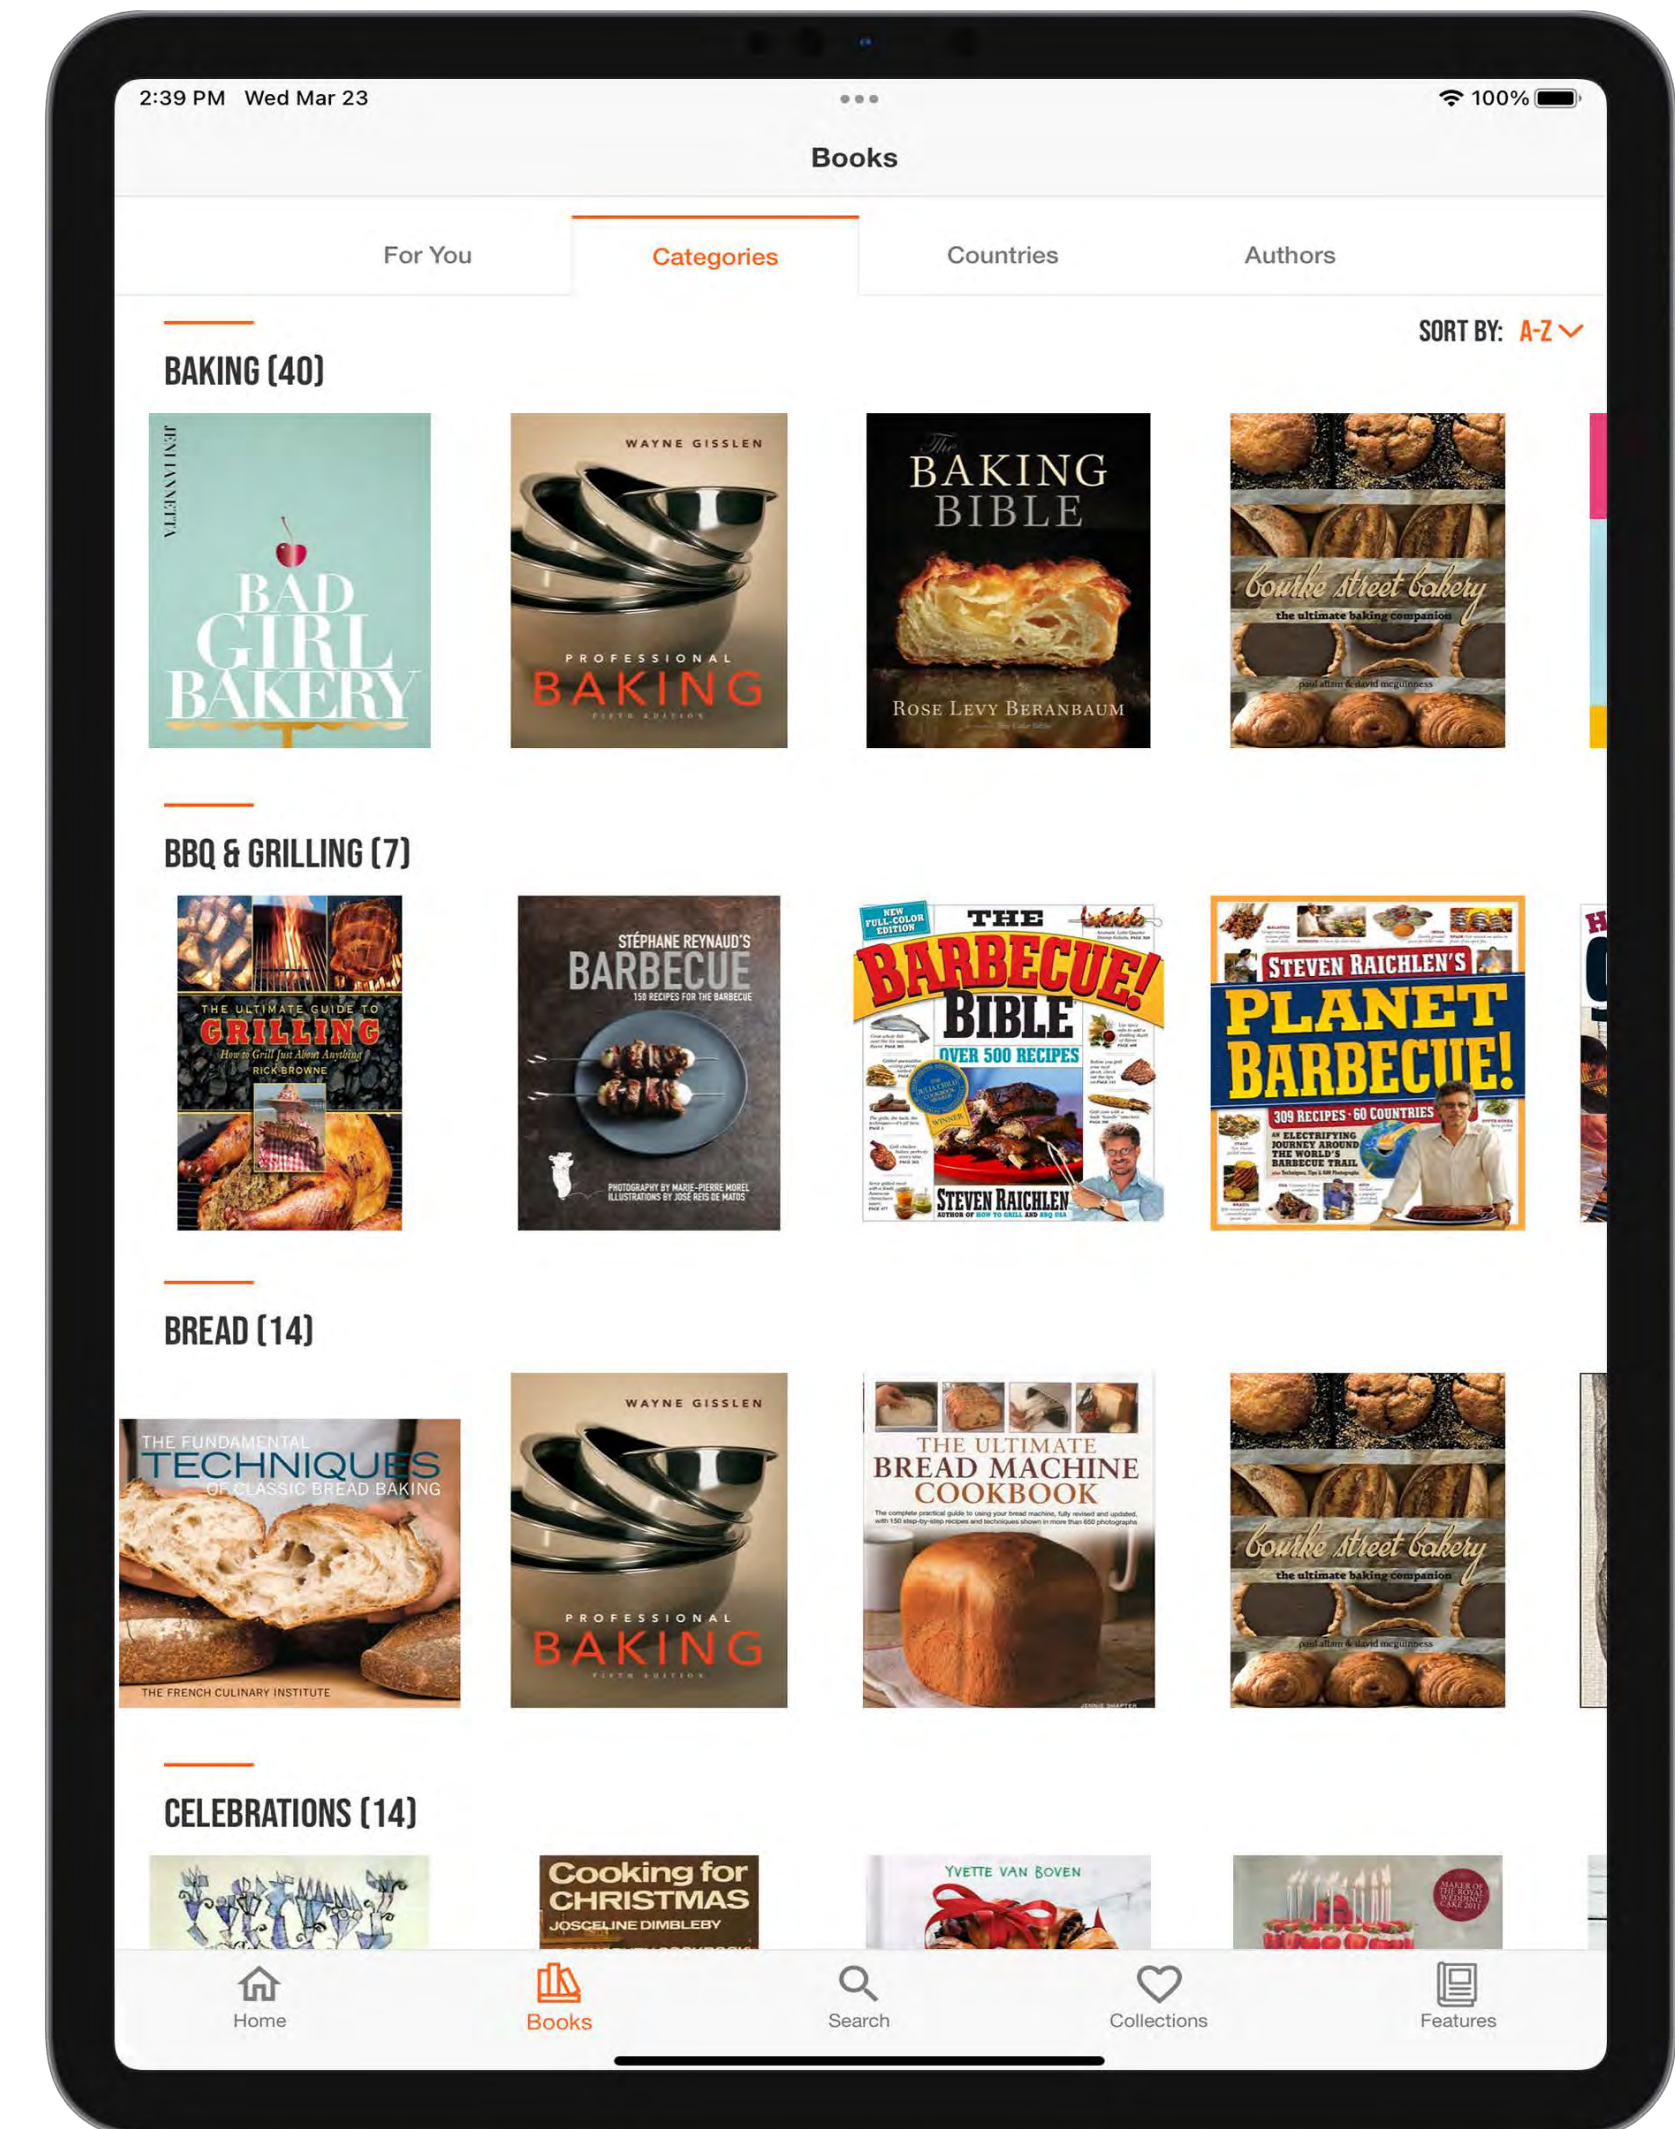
2:39 PM Wed Mar 23 100%

Books

For You Categories Countries Authors

SORT BY: A-Z

BAKING (40)

JENI IANNETTA BAD GIRL BAKERY

WAYNE GISSLEN PROFESSIONAL BAKING FIFTH EDITION

The BAKING BIBLE ROSE LEVY BERANBAUM

bourke street bakery the ultimate baking companion paul allam & david mcguinness

BBQ & GRILLING (7)

THE ULTIMATE GUIDE TO GRILLING How to Grill Just About Anything RICK BROWNE

STÉPHANE REYNAUD'S BARBECUE 150 RECIPES FOR THE BARBECUE PHOTOGRAPHY BY MARIE-PIERRE MOREL ILLUSTRATIONS BY JOSÉ REIS DE MATOS

NEW FULL-COLOR EDITION THE BARBECUE! BIBLE OVER 500 RECIPES STEVEN RAICHLEN

STEVEN RAICHLEN'S PLANET BARBECUE! 309 RECIPES · 60 COUNTRIES AN ELECTRIFYING JOURNEY AROUND THE WORLD'S BARBECUE TRAIL

BREAD (14)

THE FUNDAMENTAL TECHNIQUES OF CLASSIC BREAD BAKING THE FRENCH CULINARY INSTITUTE

WAYNE GISSLEN PROFESSIONAL BAKING FIFTH EDITION

THE ULTIMATE BREAD MACHINE COOKBOOK

bourke street bakery the ultimate baking companion paul allam & david mcguinness

CELEBRATIONS (14)

Cooking for CHRISTMAS JOSCELINE DIMBLEBY

YVETTE VAN BOVEN

Home Books Search Collections Features